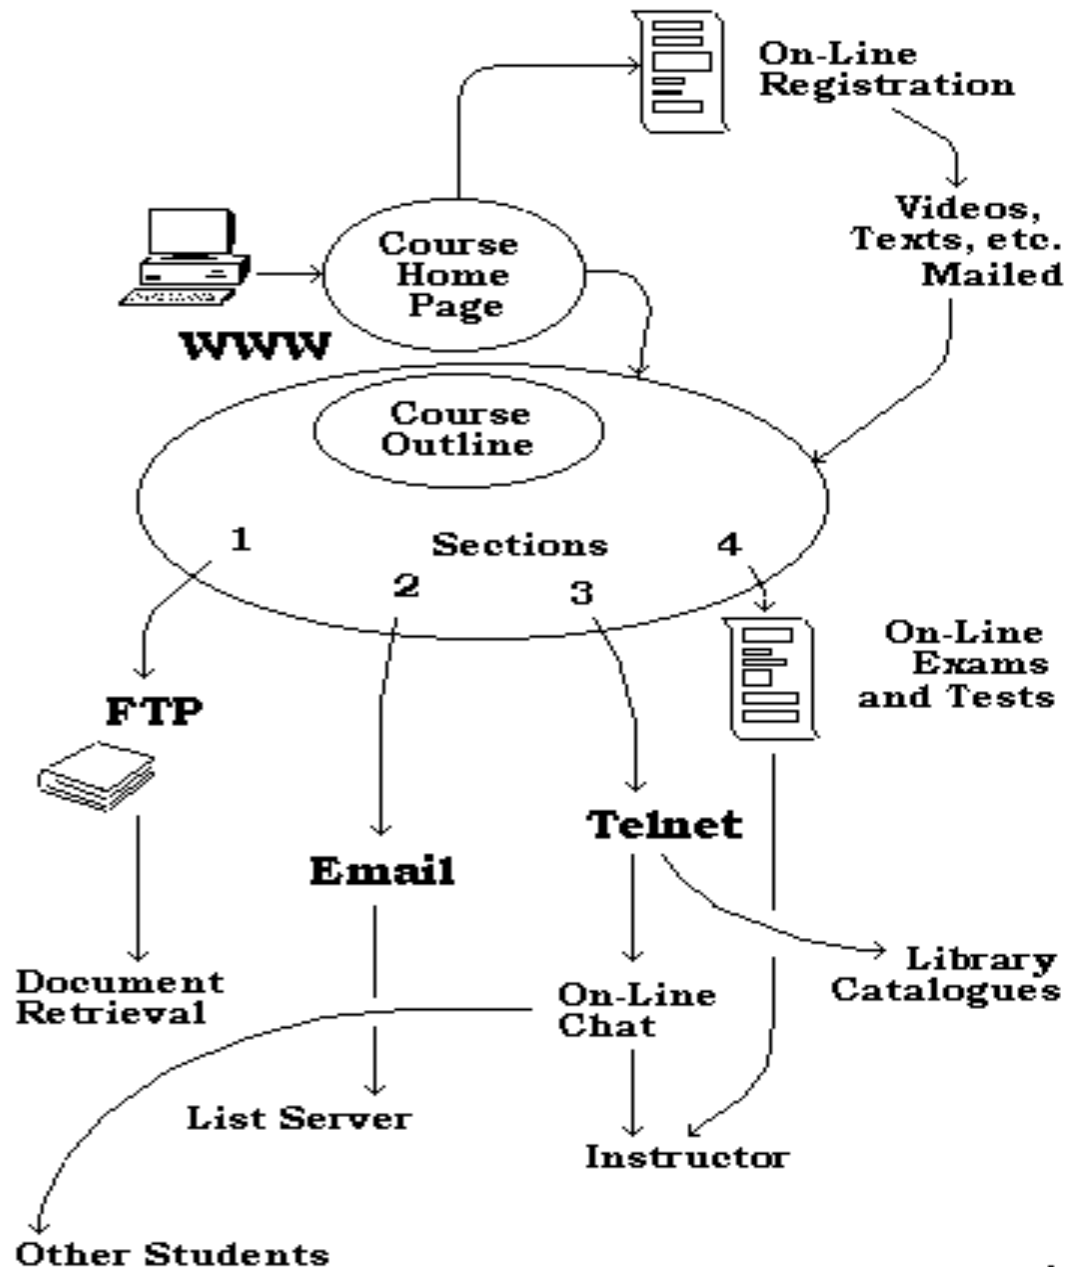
On-Line Registration

Videos, Texts, etc. Mailed

Course Home Page

WWW

Course Outline

1

Sections

2

3

4

On-Line Exams and Tests

FTP

Email

Telnet

Document Retrieval

On-Line Chat

Library Catalogues

List Server

Instructor

Other Students